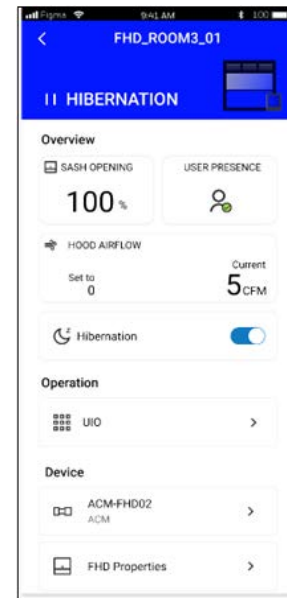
Figma 9:41 AM 100

<

FHD_ROOM3_01

II HIBERNATION

Overview

SASH OPENING

100 %

USER PRESENCE

HOOD AIRFLOW

Set to
0

Current
5 CFM

Hibernation

Operation

UIO

>

Device

ACM-FHD02
ACM

>

FHD Properties

>